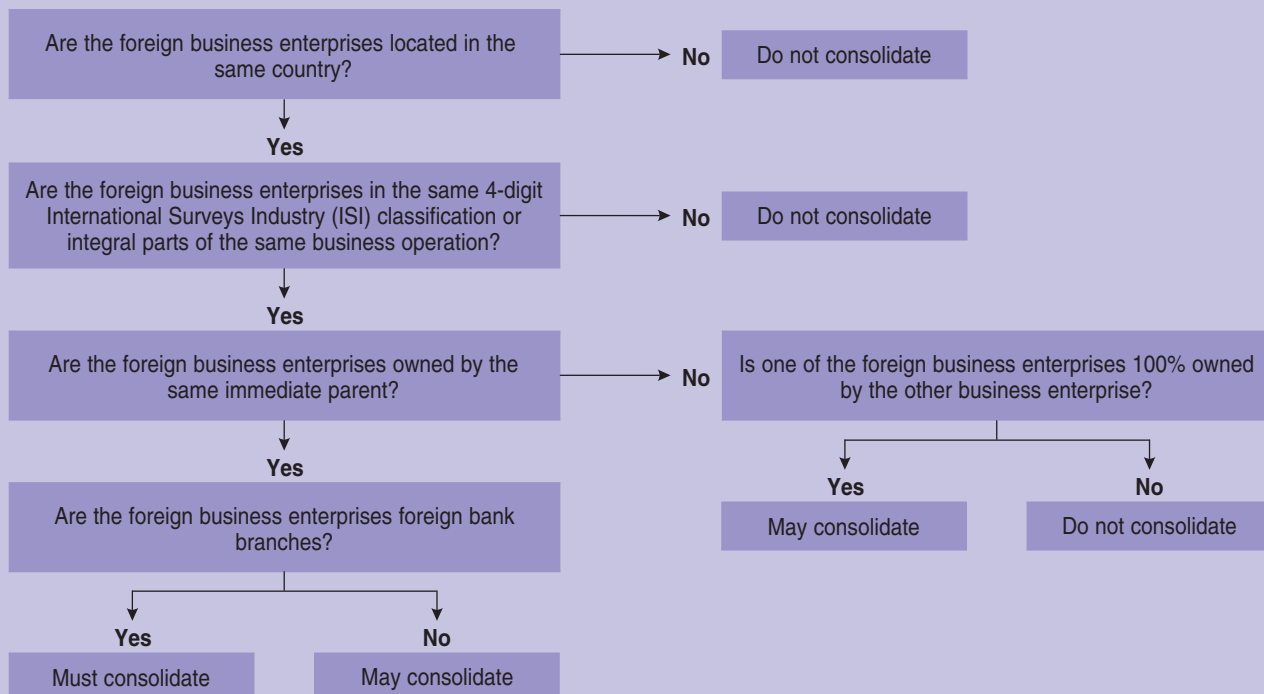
Are the foreign business enterprises located in the same country?

No

Do not consolidate

Yes

Are the foreign business enterprises in the same 4-digit International Surveys Industry (ISI) classification or integral parts of the same business operation?

No

Do not consolidate

Yes

Are the foreign business enterprises owned by the same immediate parent?

No

Is one of the foreign business enterprises 100% owned by the other business enterprise?

Yes

May consolidate

No

Do not consolidate

Yes

Are the foreign business enterprises foreign bank branches?

Yes

Must consolidate

No

May consolidate